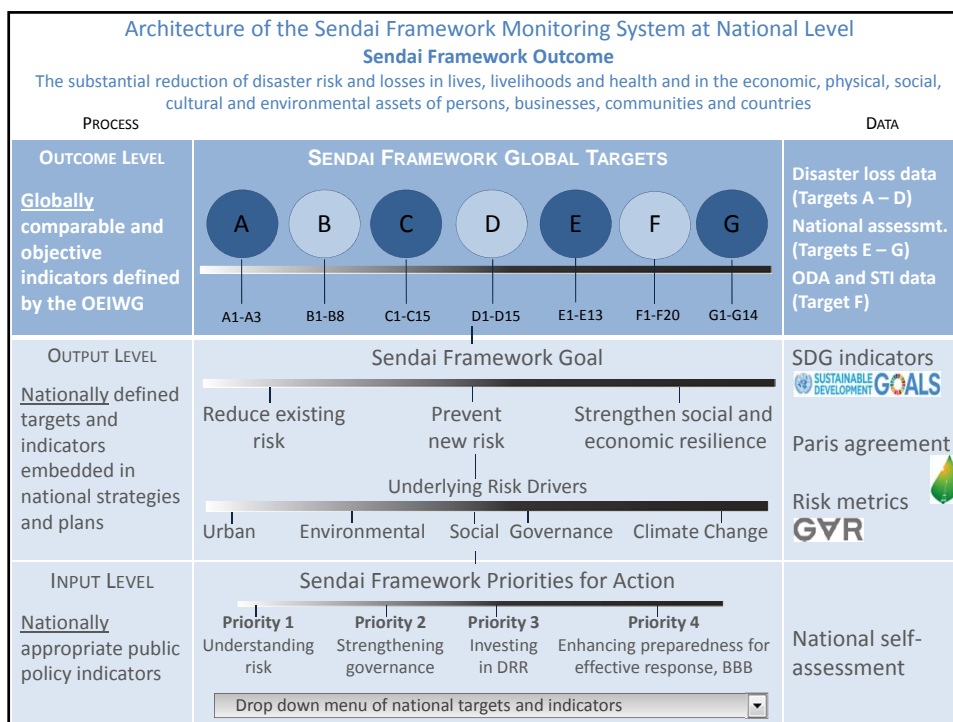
Architecture of the Sendai Framework Monitoring System at National Level

Sendai Framework Outcome

The substantial reduction of disaster risk and losses in lives, livelihoods and health and in the economic, physical, social, cultural and environmental assets of persons, businesses, communities and countries

PROCESS

DATA

OUTCOME LEVEL

Globally comparable and objective indicators defined by the OEIWG

SENDAI FRAMEWORK GLOBAL TARGETS

A B C D E F G

A1-A3 B1-B8 C1-C15 D1-D15 E1-E13 F1-F20 G1-G14

Disaster loss data (Targets A – D)

National assessmt. (Targets E – G)

ODA and STI data (Target F)

OUTPUT LEVEL

Nationally defined targets and indicators embedded in national strategies and plans

Sendai Framework Goal

Reduce existing risk

Prevent new risk

Strengthen social and economic resilience

Underlying Risk Drivers

Urban Environmental Social Governance Climate Change

SDG indicators

SUSTAINABLE DEVELOPMENT GOALS

Paris agreement

Risk metrics

GAR

INPUT LEVEL

Nationally appropriate public policy indicators

Sendai Framework Priorities for Action

Priority 1 Understanding risk

Priority 2 Strengthening governance

Priority 3 Investing in DRR

Priority 4 Enhancing preparedness for effective response, BBB

Drop down menu of national targets and indicators

National self-assessment